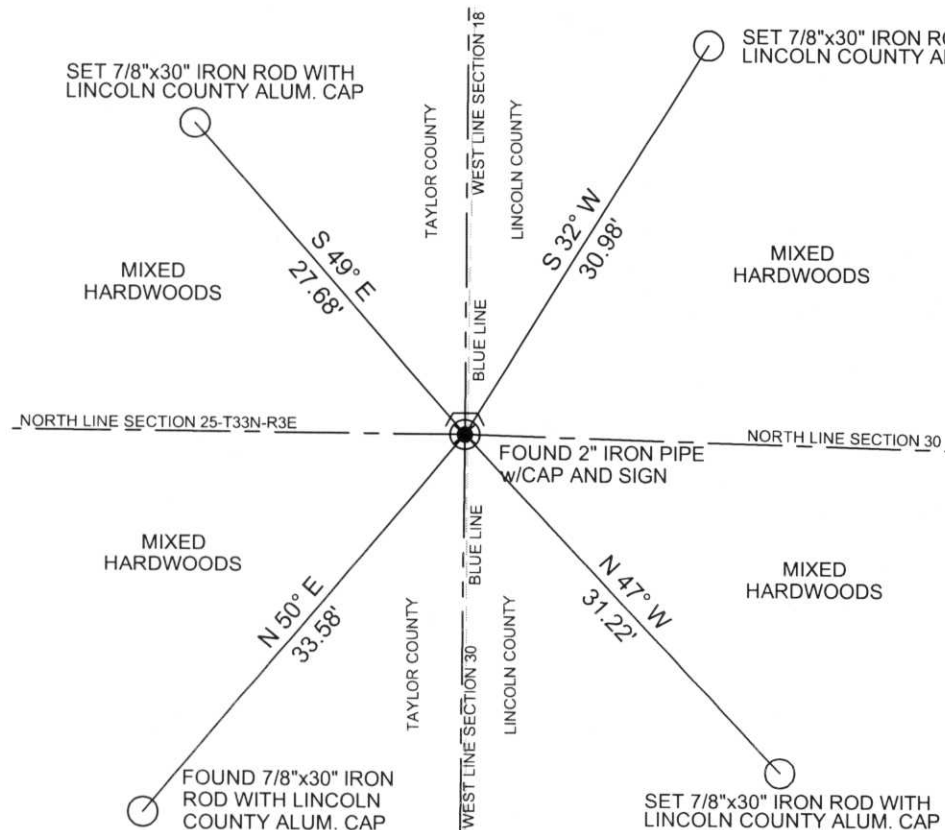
SET 7/8"x30" IRON ROD WITH LINCOLN COUNTY ALUM. CAP

WEST LINE SECTION 18

SET 7/8"x30" IRON RO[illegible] LINCOLN COUNTY AL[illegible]

TAYLOR COUNTY

LINCOLN COUNTY

S 49° E 27.68'

S 32° W 30.98'

MIXED HARDWOODS

MIXED HARDWOODS

BLUE LINE

NORTH LINE SECTION 25-T33N-R3E

NORTH LINE SECTION 30 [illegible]

FOUND 2" IRON PIPE w/CAP AND SIGN

MIXED HARDWOODS

BLUE LINE

MIXED HARDWOODS

N 50° E 33.58'

N 47° W 31.22'

TAYLOR COUNTY

WEST LINE SECTION 30

LINCOLN COUNTY

FOUND 7/8"x30" IRON ROD WITH LINCOLN COUNTY ALUM. CAP

SET 7/8"x30" IRON ROD WITH LINCOLN COUNTY ALUM. CAP